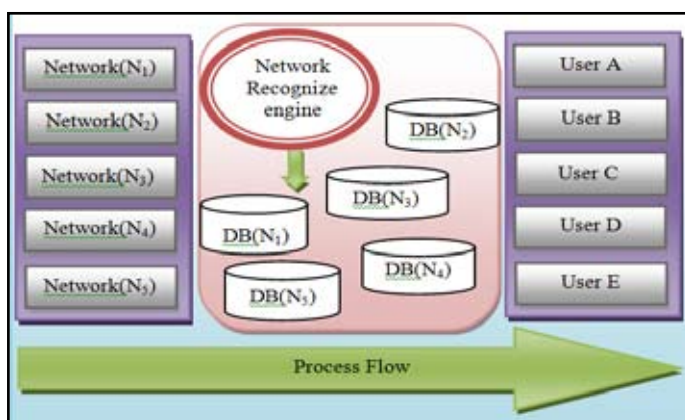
Network($N_1$)

Network($N_2$)

Network($N_3$)

Network($N_4$)

Network($N_5$)

Network Recognize engine

DB($N_2$)

DB($N_3$)

DB($N_1$)

DB($N_4$)

DB($N_5$)

User A

User B

User C

User D

User E

Process Flow